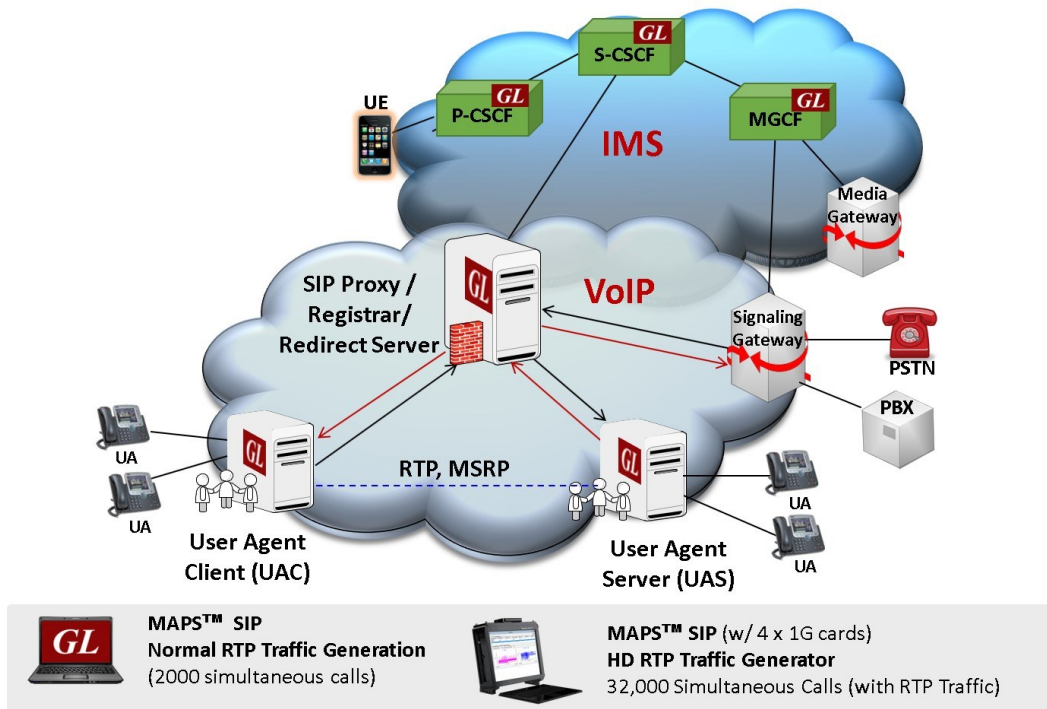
GL
S-CSCF

UE

GL
P-CSCF

GL
MGCF

IMS

Media Gateway

GL

SIP Proxy / Registrar/ Redirect Server

VoIP

Signaling Gateway

PSTN

PBX

GL

UA

UA

RTP, MSRP

GL

UA

UA

User Agent Client (UAC)

User Agent Server (UAS)

GL

MAPS$^{TM}$ SIP
Normal RTP Traffic Generation
(2000 simultaneous calls)

MAPS$^{TM}$ SIP (w/ 4 x 1G cards)
HD RTP Traffic Generator
32,000 Simultaneous Calls (with RTP Traffic)